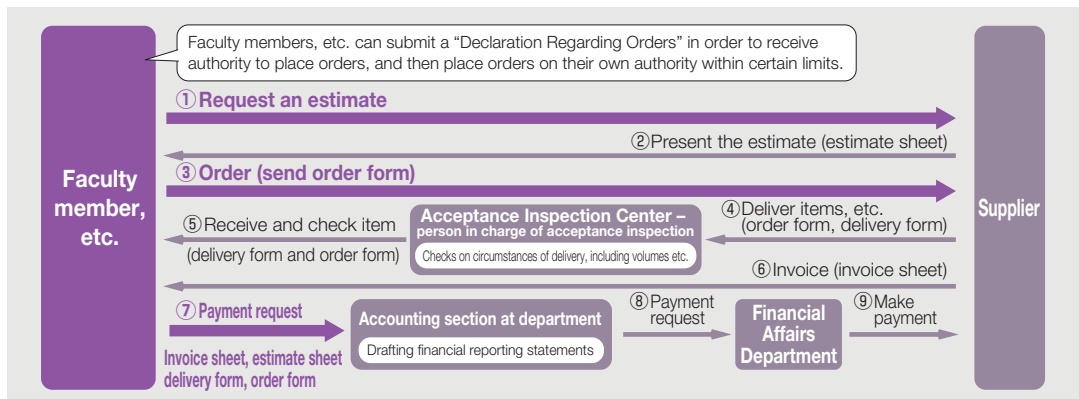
Faculty member, etc.

Faculty members, etc. can submit a “Declaration Regarding Orders” in order to receive authority to place orders, and then place orders on their own authority within certain limits.

①Request an estimate

②Present the estimate (estimate sheet)

③Order (send order form)

④Deliver items, etc. (order form, delivery form)

Acceptance Inspection Center – person in charge of acceptance inspection

Checks on circumstances of delivery, including volumes etc.

⑤Receive and check item (delivery form and order form)

⑥Invoice (invoice sheet)

⑦Payment request

Invoice sheet, estimate sheet delivery form, order form

Accounting section at department

Drafting financial reporting statements

⑧Payment request

Financial Affairs Department

⑨Make payment

Supplier